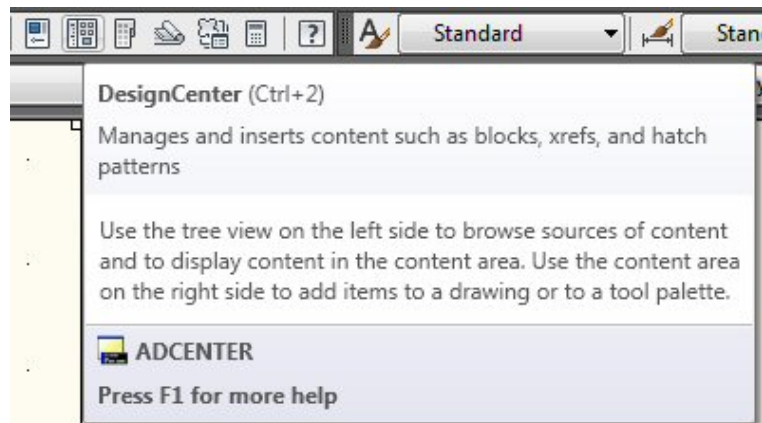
Standard

Stan

DesignCenter (Ctrl+2)

Manages and inserts content such as blocks, xrefs, and hatch patterns

Use the tree view on the left side to browse sources of content and to display content in the content area. Use the content area on the right side to add items to a drawing or to a tool palette.

ADCENTER

Press F1 for more help